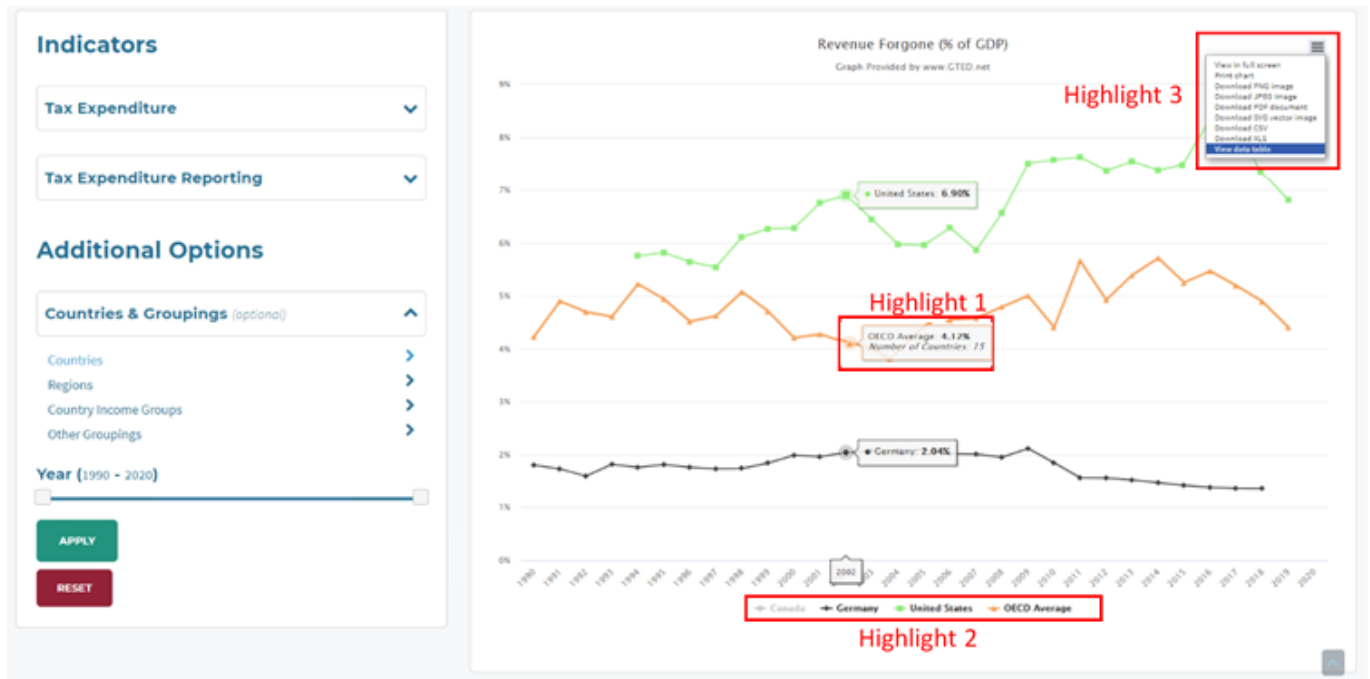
Indicators

Tax Expenditure

Tax Expenditure Reporting

Additional Options

Countries & Groupings (optional)

Countries
Regions
Country Income Groups
Other Groupings

Year (1990 - 2020)

APPLY

RESET

Revenue Forgone (% of GDP)

Graph Provided by www.GTED.net

View in full screen
Print chart
Download PNG image
Download JPEG image
Download PDF document
Download SVG vector image
Download CSV
Download XLS
View data table

Highlight 3

9%
8%
7%
6%
5%
4%
3%
2%
1%
0%

United States: 6.90%

Highlight 1

OECD Average: 4.12%
Number of Countries: 15

Germany: 2.04%

1990 1991 1992 1993 1994 1995 1996 1997 1998 1999 2000 2001 2002 2003 2004 2005 2006 2007 2008 2009 2010 2011 2012 2013 2014 2015 2016 2017 2018 2019 2020

2002

Canada Germany United States OECD Average

Highlight 2